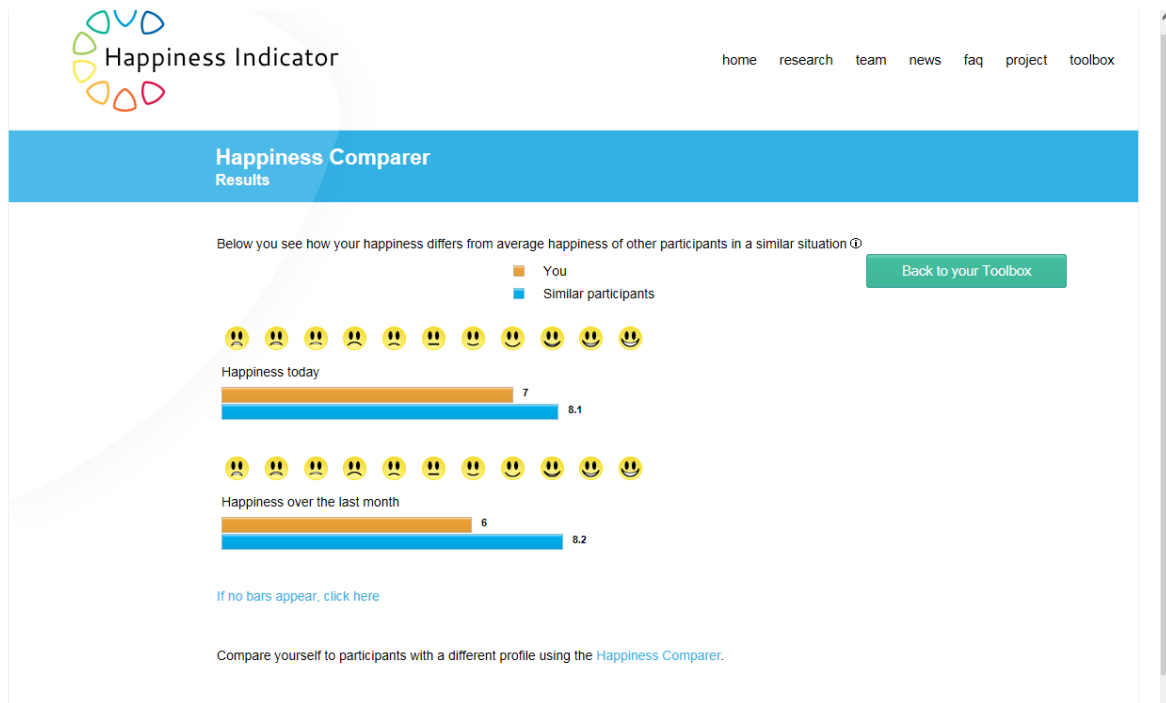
Happiness Indicator

home research team news faq project toolbox

Happiness Comparer
Results

Below you see how your happiness differs from average happiness of other participants in a similar situation ⓘ

You
Similar participants

Back to your Toolbox

Happiness today
7
8.1

Happiness over the last month
6
8.2

If no bars appear, click here

Compare yourself to participants with a different profile using the Happiness Comparer.